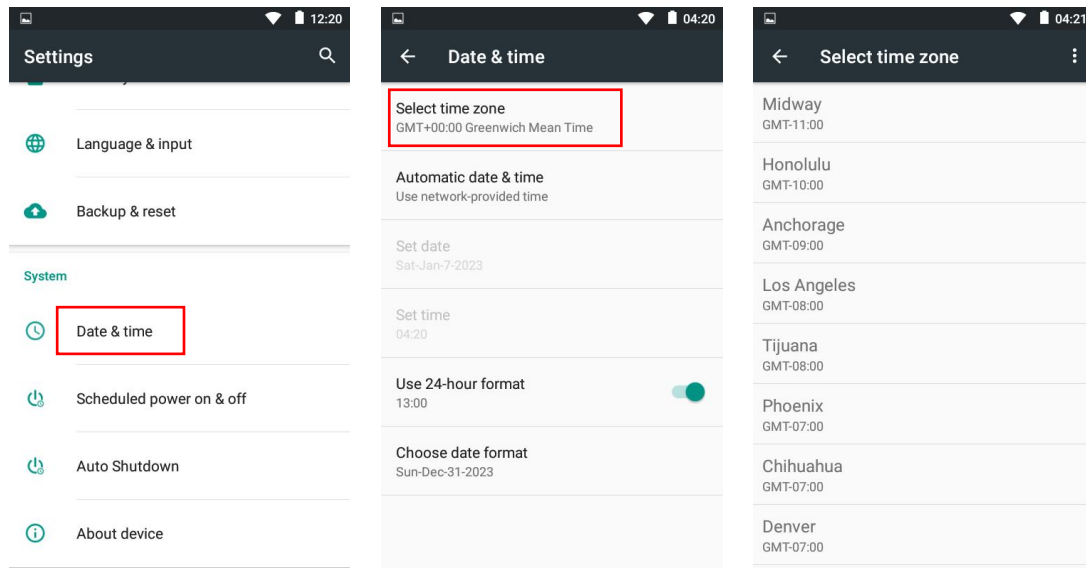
12:20

Settings

Language & input

Backup & reset

System

Date & time

Scheduled power on & off

Auto Shutdown

About device

04:20

Date & time

Select time zone
GMT+00:00 Greenwich Mean Time

Automatic date & time
Use network-provided time

Set date
Sat-Jan-7-2023

Set time
04:20

Use 24-hour format
13:00

Choose date format
Sun-Dec-31-2023

04:21

Select time zone

Midway
GMT-11:00

Honolulu
GMT-10:00

Anchorage
GMT-09:00

Los Angeles
GMT-08:00

Tijuana
GMT-08:00

Phoenix
GMT-07:00

Chihuahua
GMT-07:00

Denver
GMT-07:00